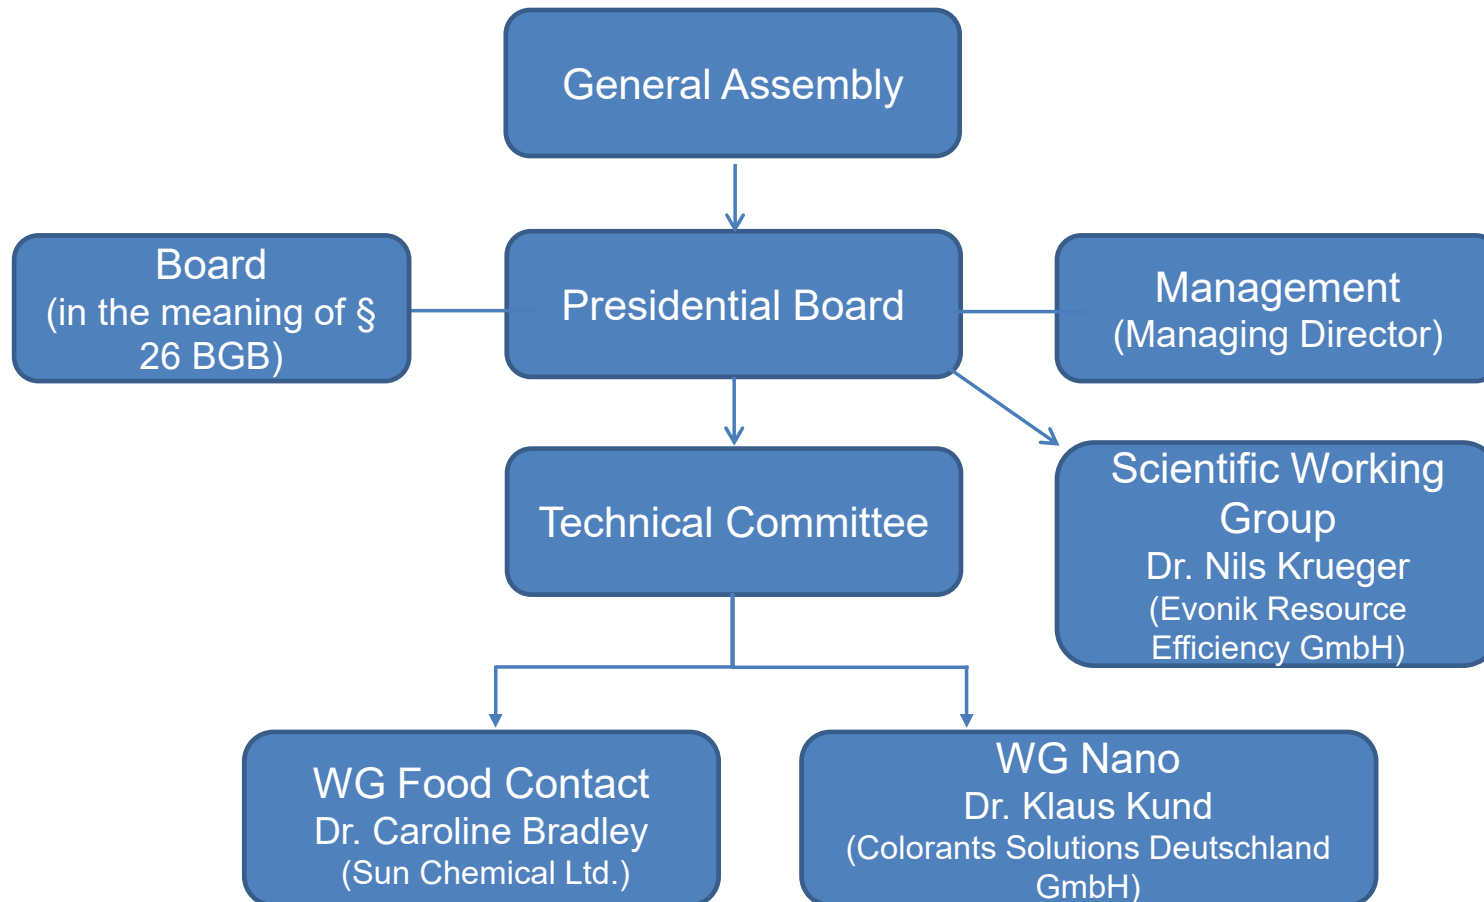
General Assembly

Board
(in the meaning of § 26 BGB)

Presidential Board

Management
(Managing Director)

Technical Committee

Scientific Working Group
Dr. Nils Krueger
(Evonik Resource Efficiency GmbH)

WG Food Contact
Dr. Caroline Bradley
(Sun Chemical Ltd.)

WG Nano
Dr. Klaus Kund
(Colorants Solutions Deutschland GmbH)